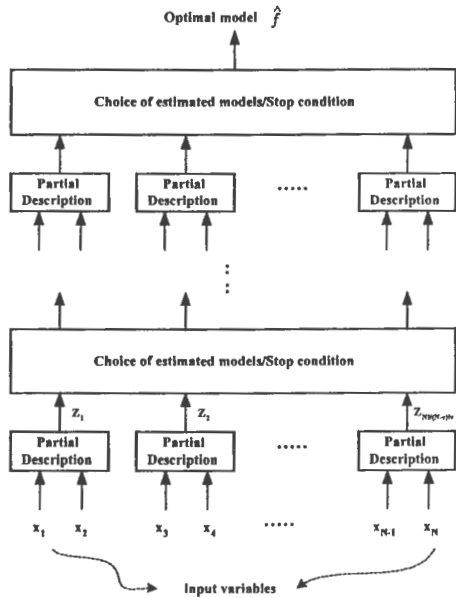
Optimal model $\hat{f}$

Choice of estimated models/Stop condition

Partial Description

Partial Description

.....

Partial Description

⋮

Choice of estimated models/Stop condition

$Z_1$

$Z_2$

$Z_{N!/[2!(N-2)!]}$

Partial Description

Partial Description

.....

Partial Description

$x_1$ $x_2$ $x_3$ $x_4$ ..... $x_{N-1}$ $x_N$

Input variables